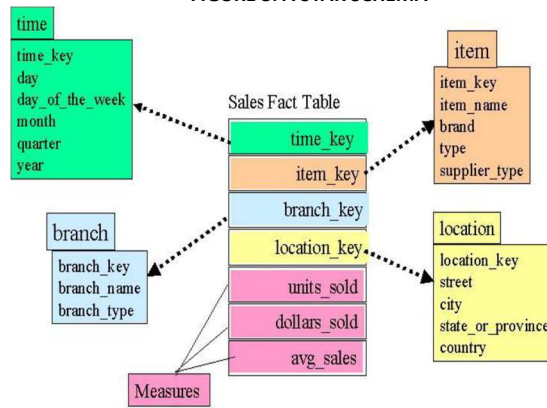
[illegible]

time
time_key
day
day_of_the_week
month
quarter
year

Sales Fact Table
time_key
item_key
branch_key
location_key
units_sold
dollars_sold
avg_sales

item
item_key
item_name
brand
type
supplier_type

branch
branch_key
branch_name
branch_type

location
location_key
street
city
state_or_province
country

Measures